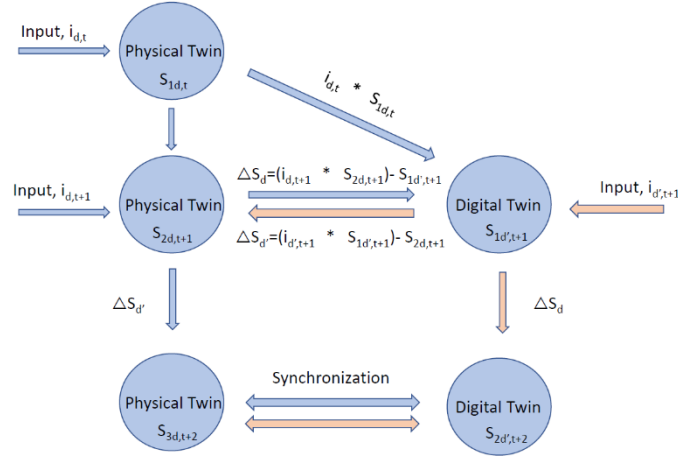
Input, $i_{d,t}$

Physical Twin
$S_{1d,t}$

$i_{d,t}$ * $S_{1d,t}$

Input, $i_{d,t+1}$

Physical Twin
$S_{2d,t+1}$

$\triangle S_d=(i_{d,t+1}$ * $S_{2d,t+1})- S_{1d',t+1}$

$\triangle S_{d'}=(i_{d',t+1}$ * $S_{1d',t+1})- S_{2d,t+1}$

Digital Twin
$S_{1d',t+1}$

Input, $i_{d',t+1}$

$\triangle S_{d'}$

$\triangle S_d$

Physical Twin
$S_{3d,t+2}$

Synchronization

Digital Twin
$S_{2d',t+2}$